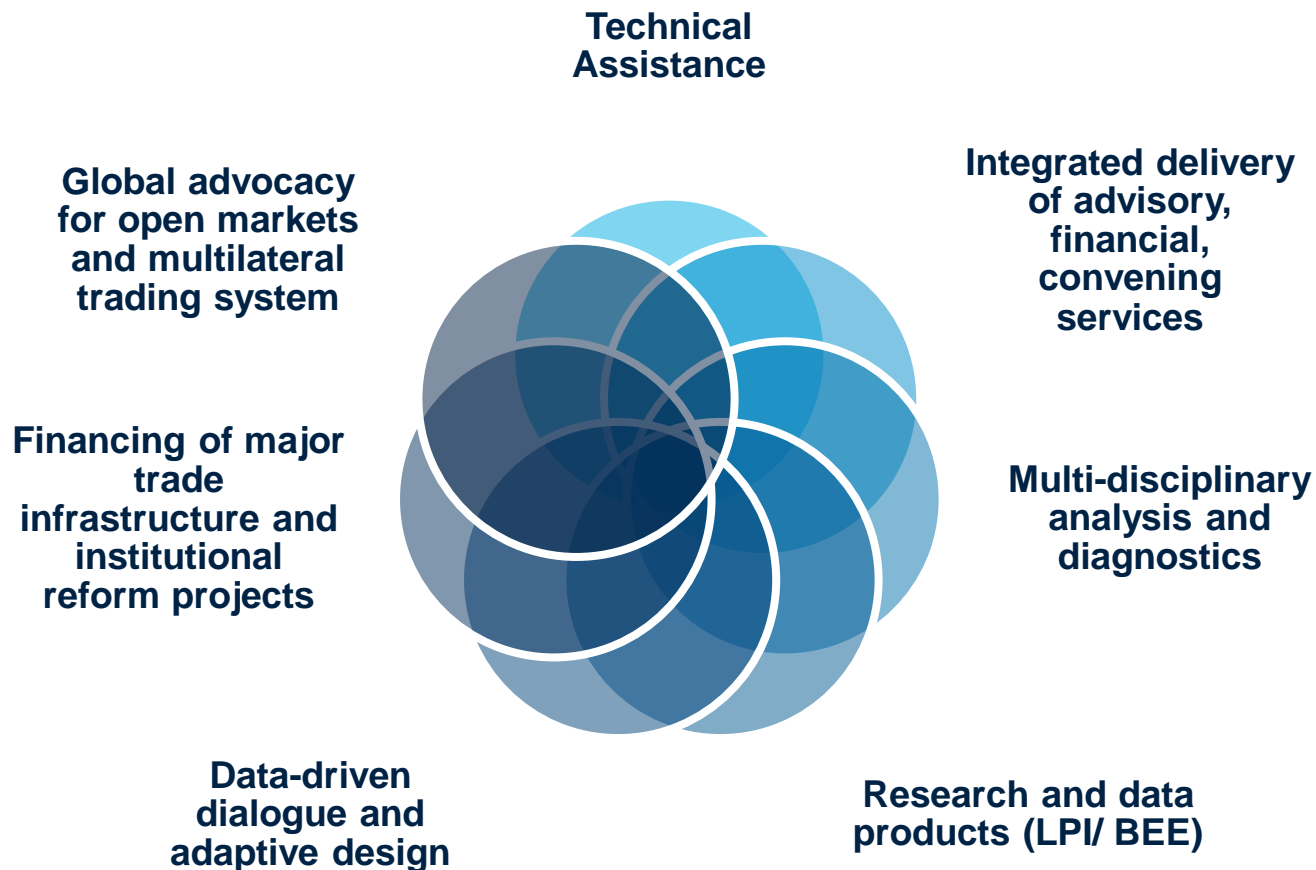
Technical Assistance

Integrated delivery of advisory, financial, convening services

Multi-disciplinary analysis and diagnostics

Research and data products (LPI/ BEE)

Data-driven dialogue and adaptive design

Financing of major trade infrastructure and institutional reform projects

Global advocacy for open markets and multilateral trading system